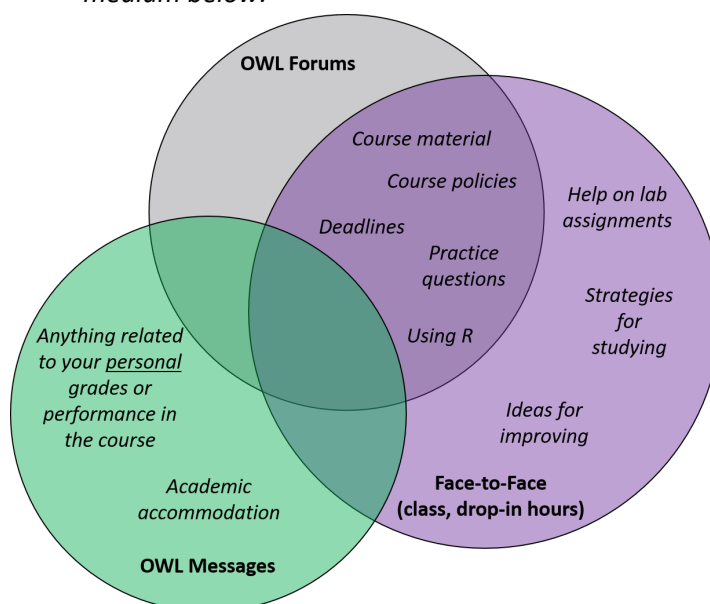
medium below:

OWL Forums

Course material

Course policies

Deadlines

Practice questions

Using R

Help on lab assignments

Strategies for studying

Ideas for improving

Face-to-Face (class, drop-in hours)

Anything related to your personal grades or performance in the course

Academic accommodation

OWL Messages